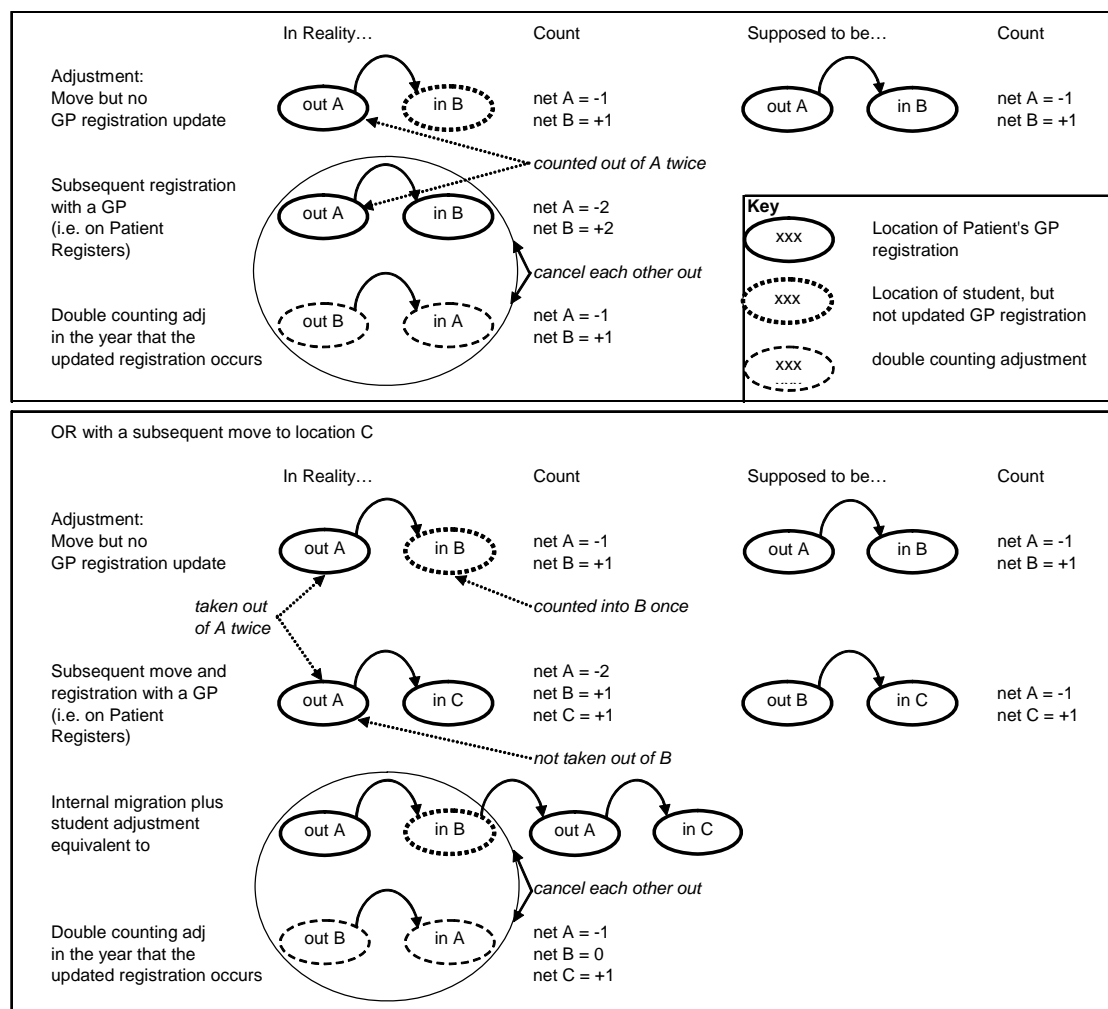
In Reality… Count Supposed to be… Count

Adjustment: Move but no GP registration update

out A in B

net A = -1
net B = +1

out A in B

net A = -1
net B = +1

counted out of A twice

Subsequent registration with a GP (i.e. on Patient Registers)

out A in B

net A = -2
net B = +2

cancel each other out

Double counting adj in the year that the updated registration occurs

out B in A

net A = -1
net B = +1

Key

xxx Location of Patient's GP registration

xxx Location of student, but not updated GP registration

xxx double counting adjustment

OR with a subsequent move to location C

In Reality… Count Supposed to be… Count

Adjustment: Move but no GP registration update

out A in B

net A = -1
net B = +1

out A in B

net A = -1
net B = +1

taken out of A twice

counted into B once

Subsequent move and registration with a GP (i.e. on Patient Registers)

out A in C

net A = -2
net B = +1
net C = +1

out B in C

net A = -1
net C = +1

not taken out of B

Internal migration plus student adjustment equivalent to

out A in B out A in C

cancel each other out

Double counting adj in the year that the updated registration occurs

out B in A

net A = -1
net B = 0
net C = +1